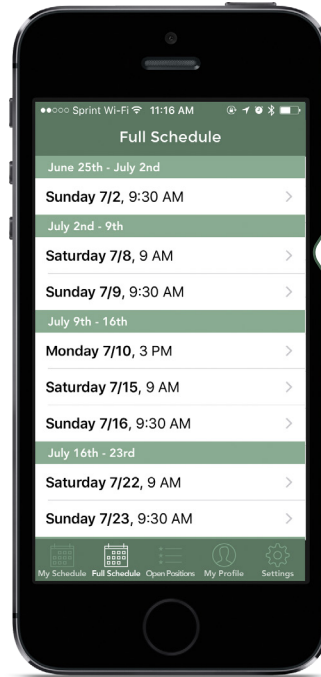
●●○○○ Sprint Wi-Fi 11:16 AM

Full Schedule

June 25th - July 2nd

Sunday 7/2, 9:30 AM

July 2nd - 9th

Saturday 7/8, 9 AM

Sunday 7/9, 9:30 AM

July 9th - 16th

Monday 7/10, 3 PM

Saturday 7/15, 9 AM

Sunday 7/16, 9:30 AM

July 16th - 23rd

Saturday 7/22, 9 AM

Sunday 7/23, 9:30 AM

My Schedule | Full Schedule | Open Positions | My Profile | Settings